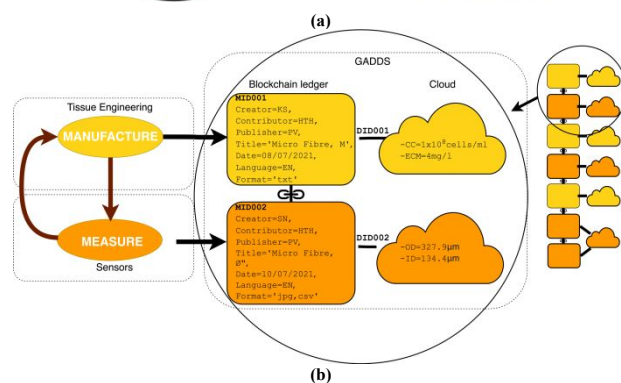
(a)

GADDS

Blockchain ledger

Cloud

Tissue Engineering

MANUFACTURE

MEASURE

Sensors

MID001
Creator=KS,
Contributor=HTH,
Publisher=PV,
Title='Micro Fibre, M',
Date=08/07/2021,
Language=EN,
Format='txt'

DID001

-CC=1x10$^6$cells/ml
-ECM=4mg/l

MID002
Creator=SN,
Contributor=HTH,
Publisher=PV,
Title='Micro Fibre, Ø',
Date=10/07/2021,
Language=EN,
Format='jpg,csv'

DID002

-OD=327.9μm
-ID=134.4μm

(b)